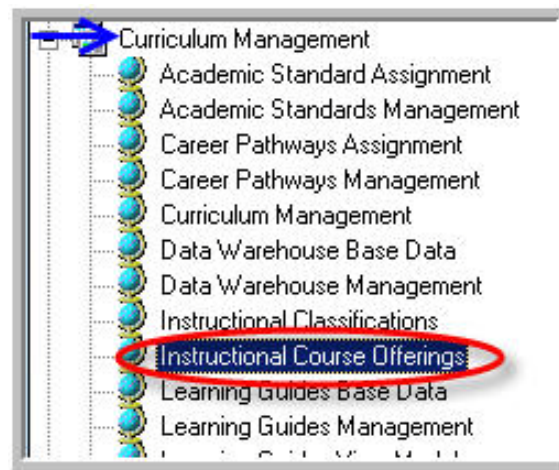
Curriculum Management
Academic Standard Assignment
Academic Standards Management
Career Pathways Assignment
Career Pathways Management
Curriculum Management
Data Warehouse Base Data
Data Warehouse Management
Instructional Classifications
Instructional Course Offerings
Learning Guides Base Data
Learning Guides Management
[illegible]